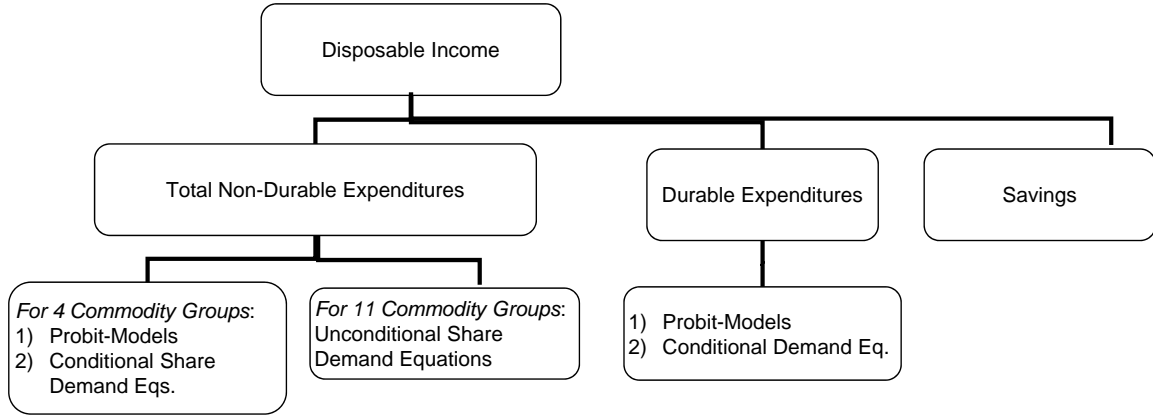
Disposable Income

Total Non-Durable Expenditures

Durable Expenditures

Savings

For 4 Commodity Groups:
1) Probit-Models
2) Conditional Share Demand Eqs.

For 11 Commodity Groups:
Unconditional Share Demand Equations

1) Probit-Models
2) Conditional Demand Eq.